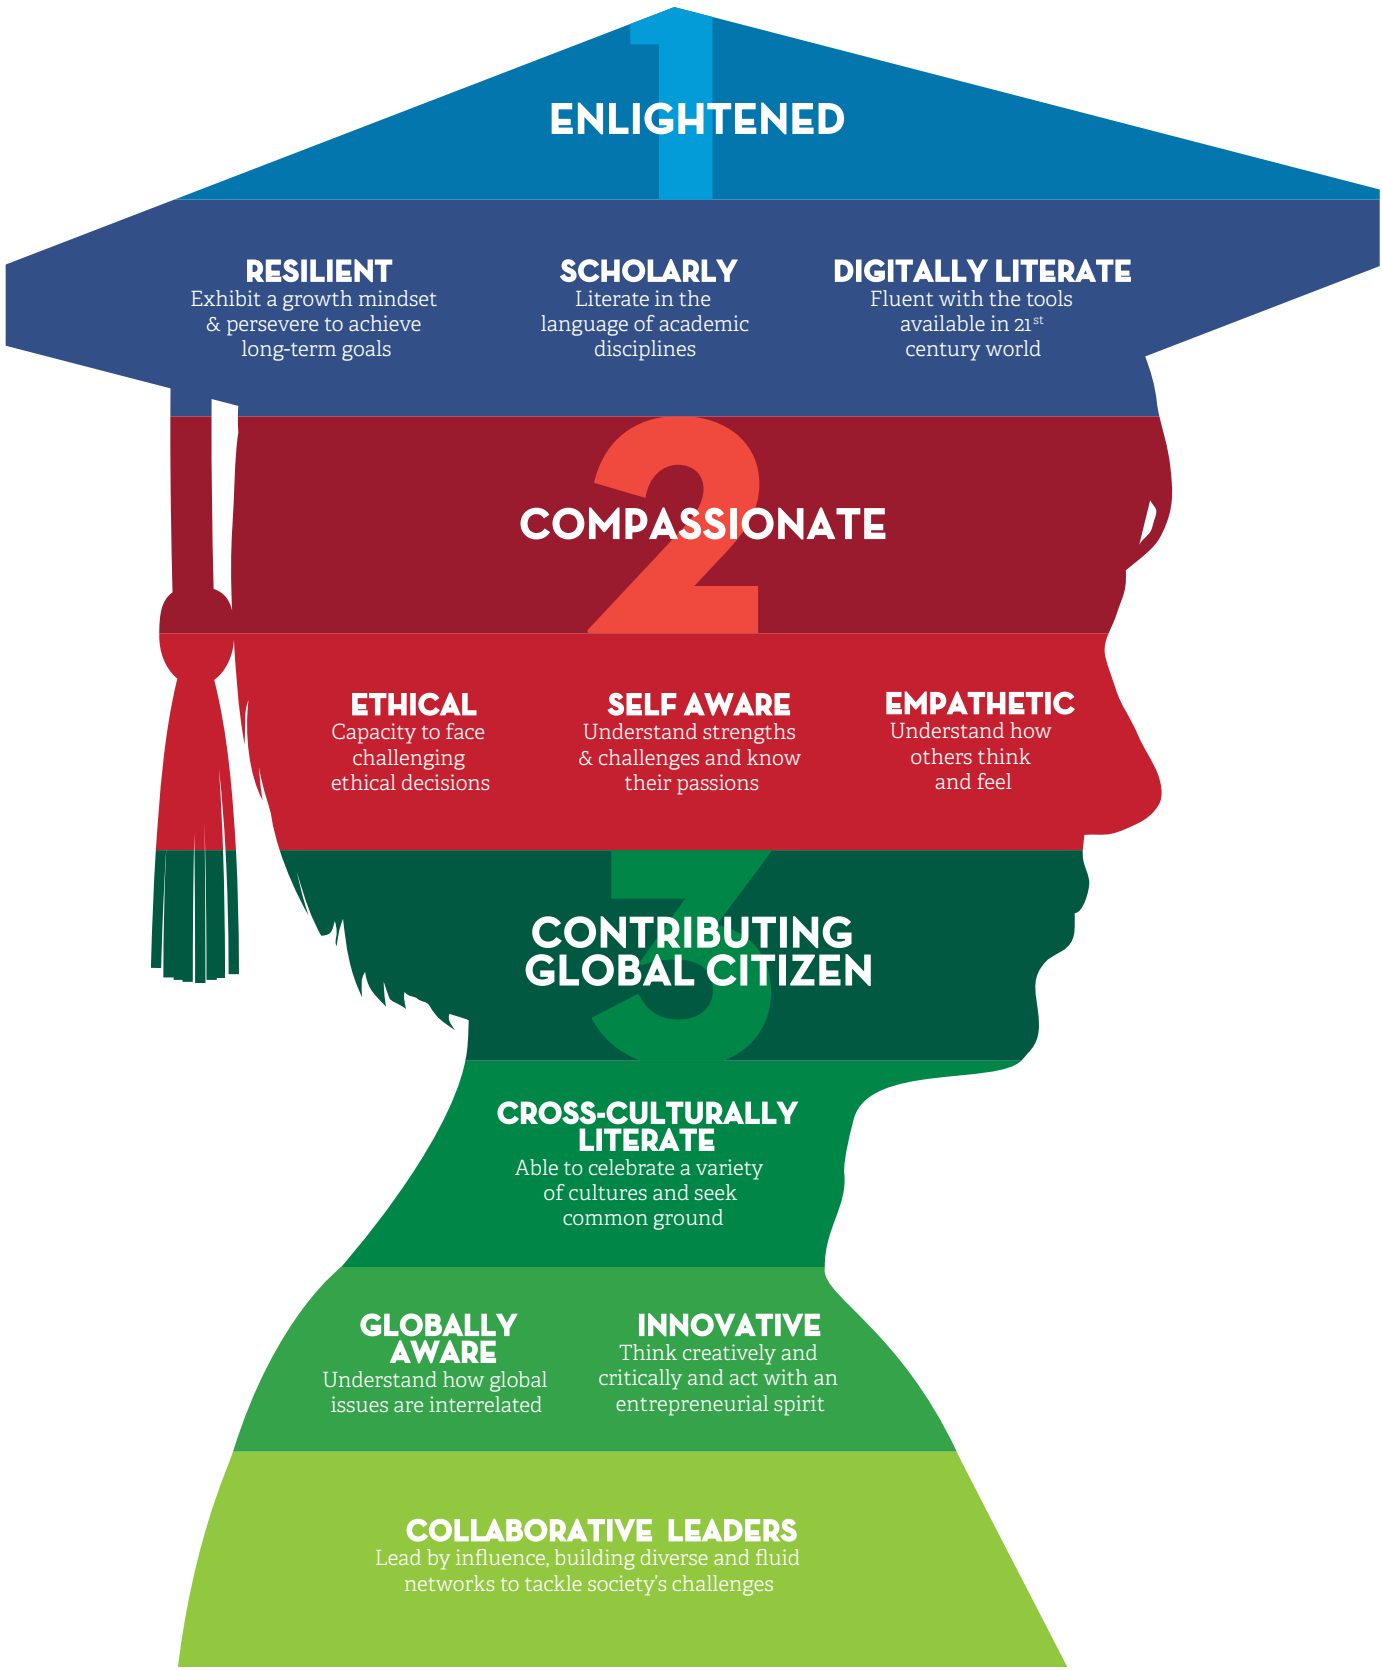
1
ENLIGHTENED

RESILIENT
Exhibit a growth mindset & persevere to achieve long-term goals

SCHOLARLY
Literate in the language of academic disciplines

DIGITALLY LITERATE
Fluent with the tools available in $21^{st}$ century world

2
COMPASSIONATE

ETHICAL
Capacity to face challenging ethical decisions

SELF AWARE
Understand strengths & challenges and know their passions

EMPATHETIC
Understand how others think and feel

3
CONTRIBUTING GLOBAL CITIZEN

CROSS-CULTURALLY LITERATE
Able to celebrate a variety of cultures and seek common ground

GLOBALLY AWARE
Understand how global issues are interrelated

INNOVATIVE
Think creatively and critically and act with an entrepreneurial spirit

COLLABORATIVE LEADERS
Lead by influence, building diverse and fluid networks to tackle society's challenges